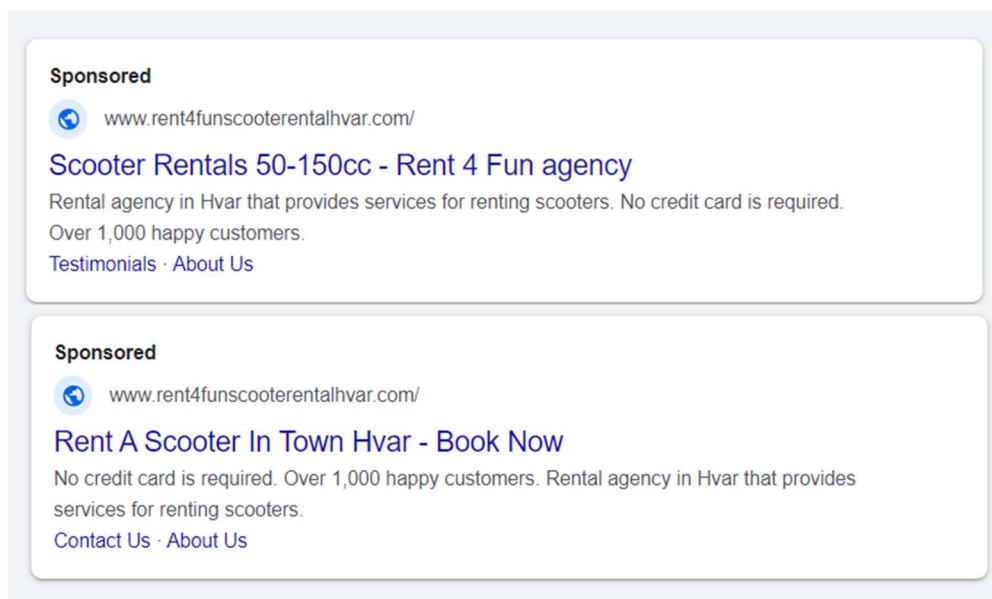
Sponsored

www.rent4funscooterentalhvar.com/

Scooter Rentals 50-150cc - Rent 4 Fun agency

Rental agency in Hvar that provides services for renting scooters. No credit card is required. Over 1,000 happy customers.

Testimonials · About Us

Sponsored

www.rent4funscooterentalhvar.com/

Rent A Scooter In Town Hvar - Book Now

No credit card is required. Over 1,000 happy customers. Rental agency in Hvar that provides services for renting scooters.

Contact Us · About Us